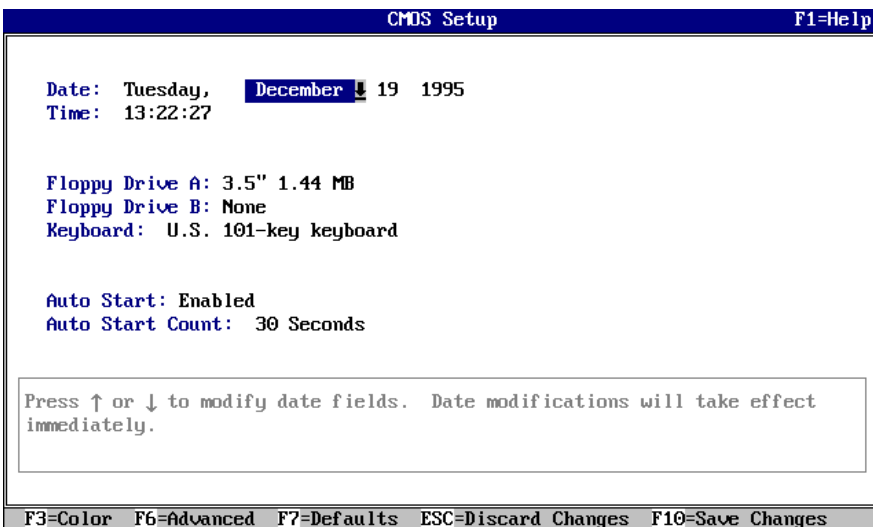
CMOS Setup F1=Help

Date: Tuesday, December ↓ 19 1995
Time: 13:22:27

Floppy Drive A: 3.5" 1.44 MB
Floppy Drive B: None
Keyboard: U.S. 101-key keyboard

Auto Start: Enabled
Auto Start Count: 30 Seconds

Press ↑ or ↓ to modify date fields. Date modifications will take effect immediately.

F3=Color F6=Advanced F7=Defaults ESC=Discard Changes F10=Save Changes